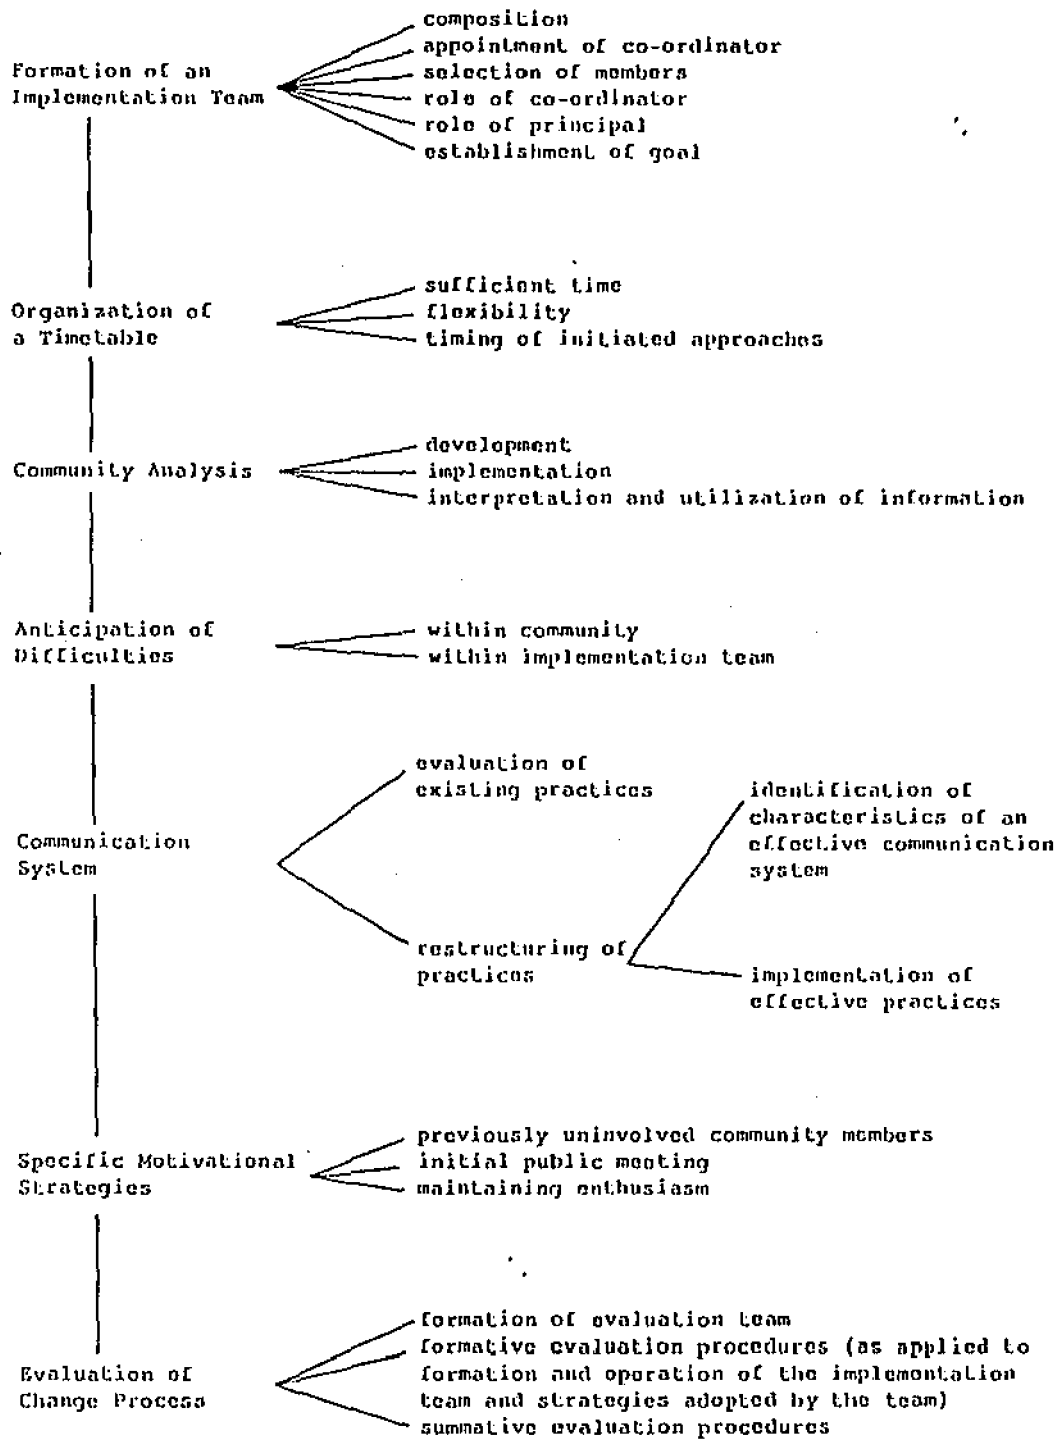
Formation of an Implementation Team

composition
appointment of co-ordinator
selection of members
role of co-ordinator
role of principal
establishment of goal

Organization of a Timetable

sufficient time
flexibility
timing of initiated approaches

Community Analysis

development
implementation
interpretation and utilization of information

Anticipation of Difficulties

within community
within implementation team

Communication System

evaluation of existing practices

restructuring of practices

identification of characteristics of an effective communication system

implementation of effective practices

Specific Motivational Strategies

previously uninvolved community members
initial public meeting
maintaining enthusiasm

Evaluation of Change Process

formation of evaluation team
formative evaluation procedures (as applied to formation and operation of the implementation team and strategies adopted by the team)
summative evaluation procedures